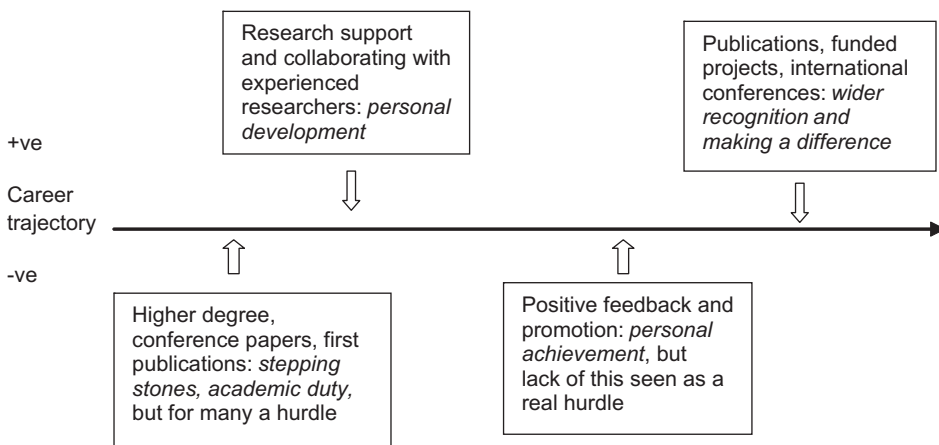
Research support and collaborating with experienced researchers: *personal development*

Publications, funded projects, international conferences: *wider recognition and making a difference*

+ve

Career trajectory

-ve

Higher degree, conference papers, first publications: *stepping stones, academic duty,* but for many a hurdle

Positive feedback and promotion: *personal achievement*, but lack of this seen as a real hurdle